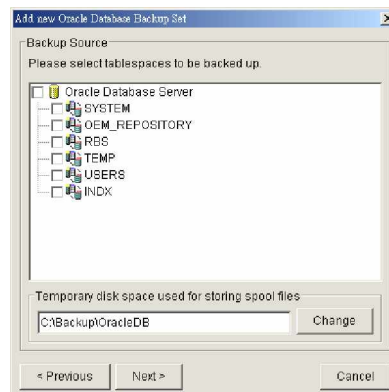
Add new Oracle Database Backup Set

Backup Source

Please select tablespaces to be backed up.

Oracle Database Server
SYSTEM
OEM_REPOSITORY
RBS
TEMP
USERS
INDX

Temporary disk space used for storing spool files

C:\Backup\OracleDB

Change

< Previous

Next >

Cancel